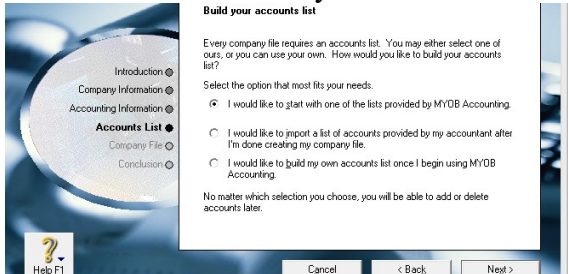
Introduction
Company Information
Accounting Information
Accounts List
Company File
Conclusion

Build your accounts list

Every company file requires an accounts list. You may either select one of ours, or you can use your own. How would you like to build your accounts list?

Select the option that most fits your needs.

I would like to start with one of the lists provided by MYOB Accounting.

I would like to import a list of accounts provided by my accountant after I'm done creating my company file.

I would like to build my own accounts list once I begin using MYOB Accounting.

No matter which selection you choose, you will be able to add or delete accounts later.

Help F1

Cancel

< Back

Next >